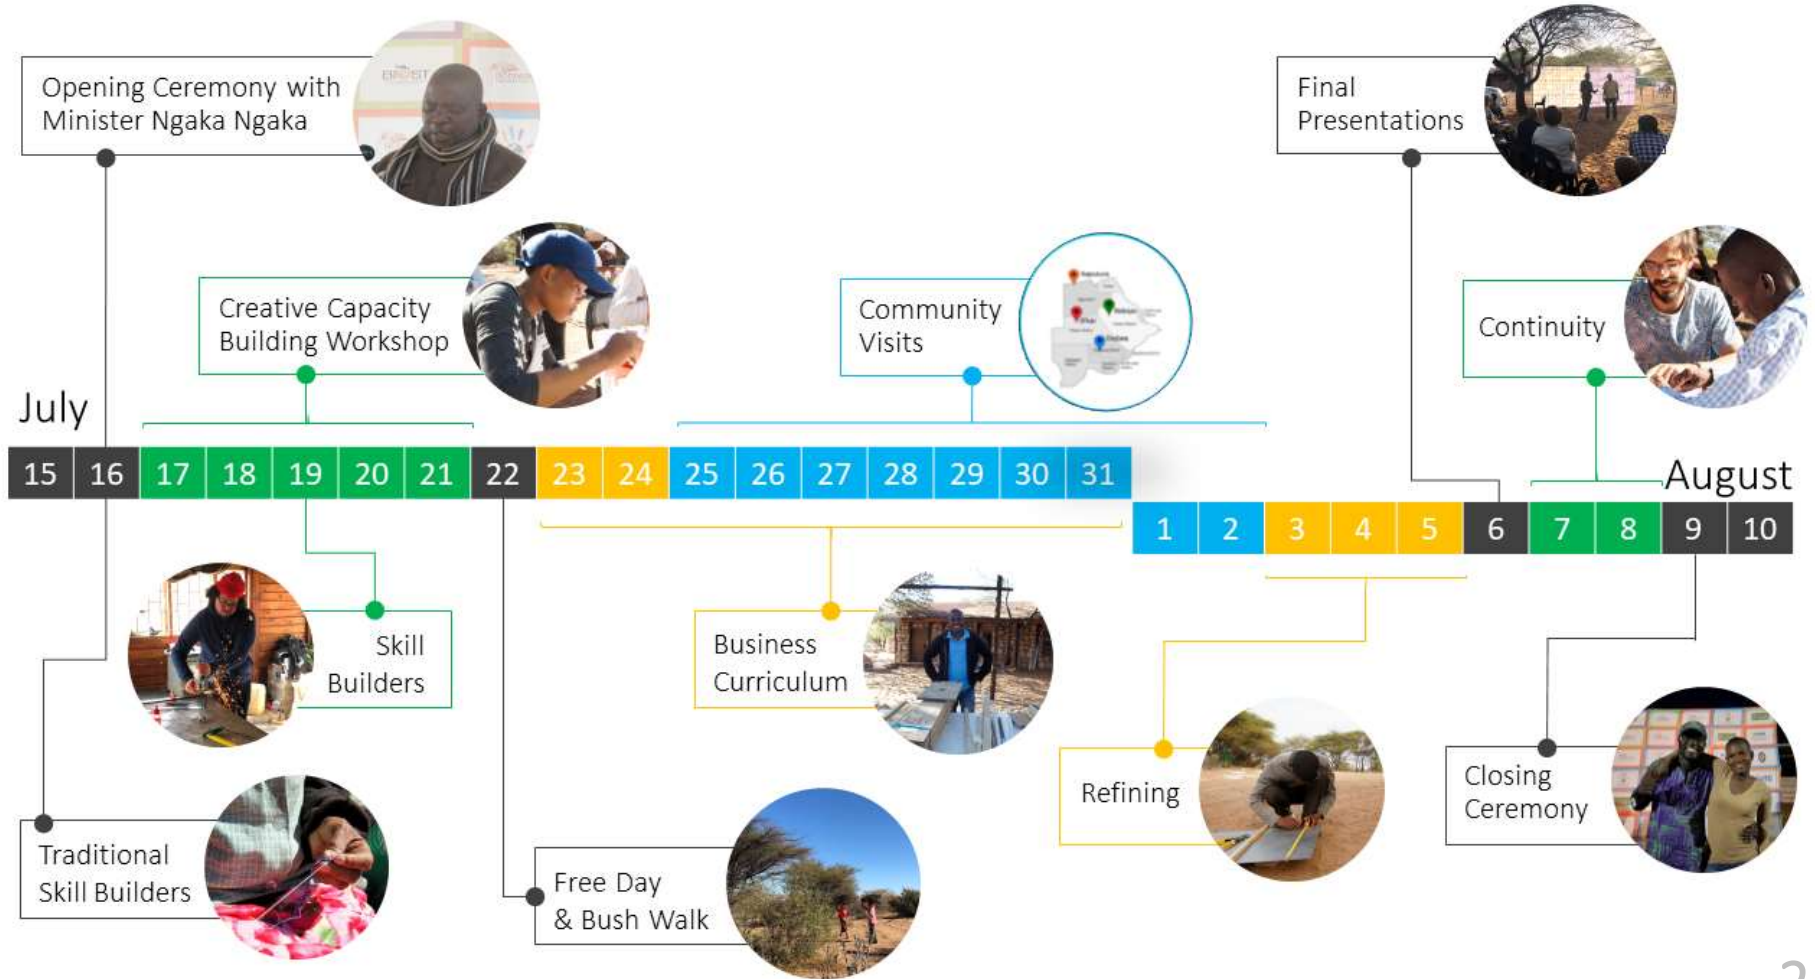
Opening Ceremony with Minister Ngaka Ngaka

Final Presentations

Creative Capacity Building Workshop

Community Visits

Continuity

July

| 15 | 16 | 17 | 18 | 19 | 20 | 21 | 22 | 23 | 24 | 25 | 26 | 27 | 28 | 29 | 30 | 31 |
|---|---|---|---|---|---|---|---|---|---|---|---|---|---|---|---|---|

August

| 1 | 2 | 3 | 4 | 5 | 6 | 7 | 8 | 9 | 10 |
|---|---|---|---|---|---|---|---|---|---|

Skill Builders

Business Curriculum

Refining

Closing Ceremony

Traditional Skill Builders

Free Day & Bush Walk